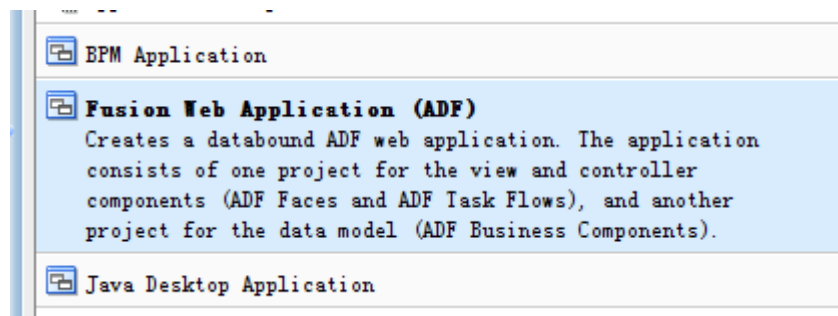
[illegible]

BPM Application

Fusion Web Application (ADF)
Creates a databound ADF web application. The application consists of one project for the view and controller components (ADF Faces and ADF Task Flows), and another project for the data model (ADF Business Components).

Java Desktop Application